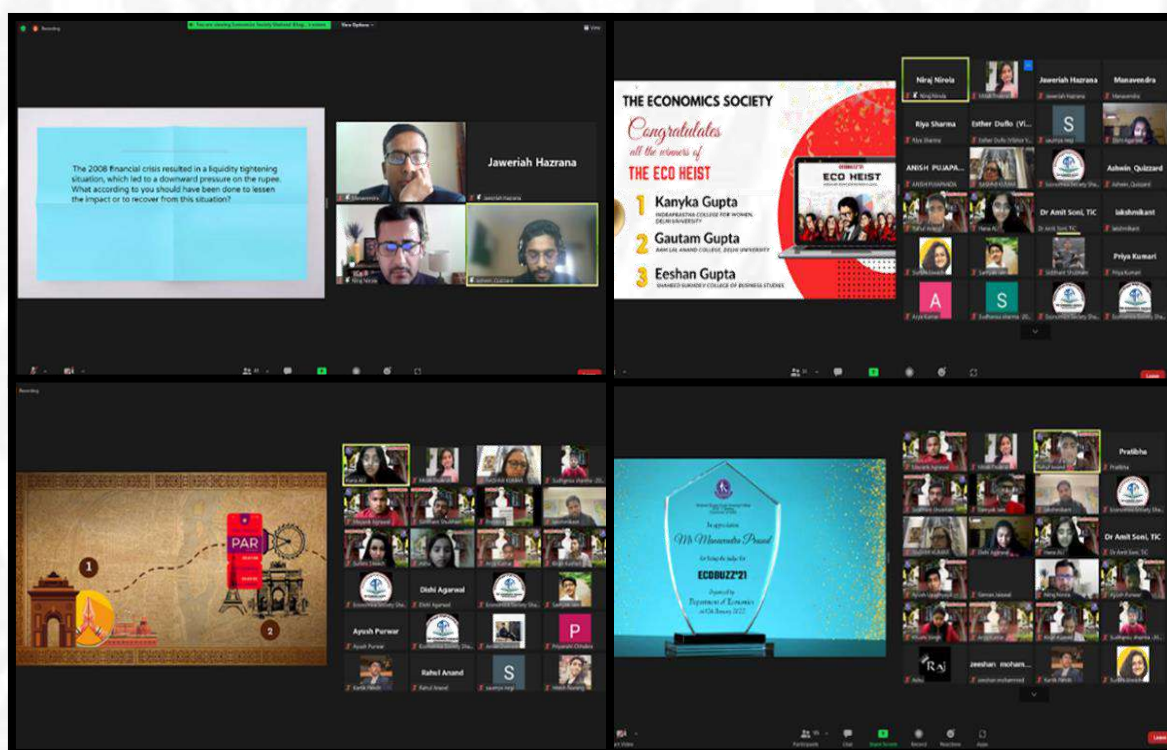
You are viewing Economics Society Shaheed Sukhdev's screen

View Options

The 2008 financial crisis resulted in a liquidity tightening situation, which led to a downward pressure on the rupee. What according to you should have been done to lessen the impact or to recover from this situation?

Jaweriah Hazrana

THE ECONOMICS SOCIETY

Congratulates all the winners of THE ECO HEIST

1 Kanyka Gupta
INDRAPRASTHA COLLEGE FOR WOMEN, DELHI UNIVERSITY

2 Gautam Gupta
RAM LAL ANAND COLLEGE, DELHI UNIVERSITY

3 Eeshan Gupta
SHAHEED SUKHDEV COLLEGE OF BUSINESS STUDIES

ECO HEIST

Niraj Nirola
Jaweriah Hazrana
Manavendra
Riya Sharma
Esther Duflo (Vi...
S
ANISH PUJAPA...
Ashwin Quizzard
Dr Amit Soni, TIC
lakshmikant
Priya Kumari
A
S

Leave

PAR

1
2

Dishi Agarwal
Ayush Purwar
P
Rahul Anand
S

In appreciation
Mr Manavendra Prasad
for being the judge for
ECOBUZZ'21
Organised by
Department of Economics

Pratibha
Dr Amit Soni, TIC
Raj
zeeshan moham...

Leave